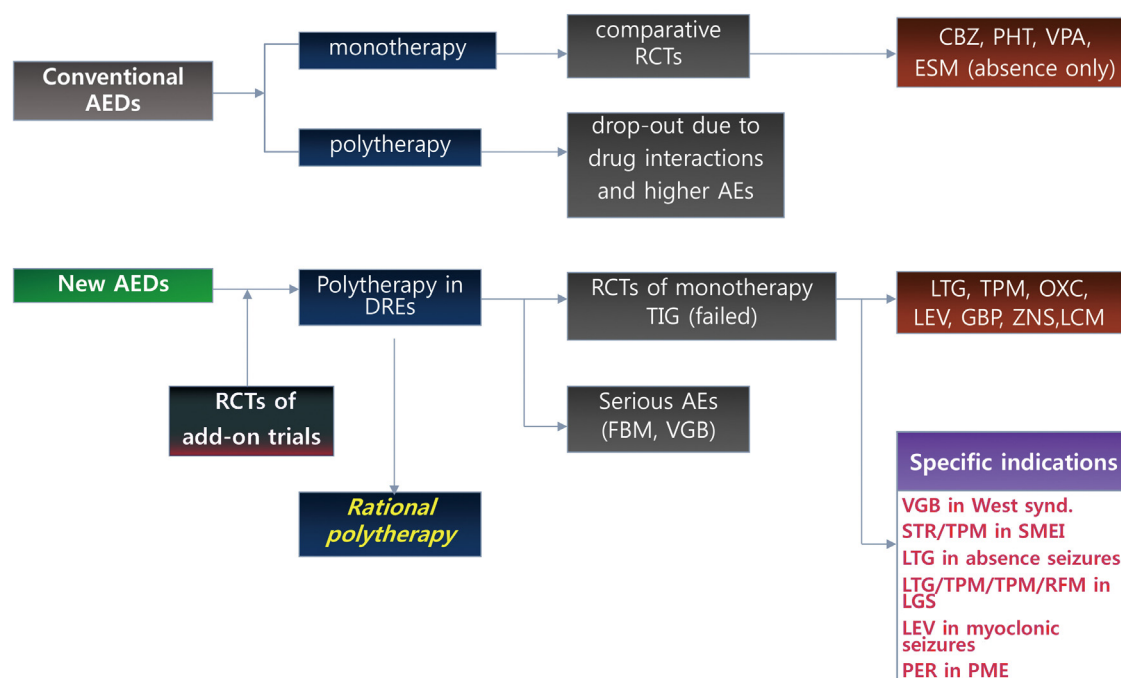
Conventional AEDs

monotherapy

polytherapy

comparative RCTs

drop-out due to drug interactions and higher AEs

CBZ, PHT, VPA, ESM (absence only)

New AEDs

RCTs of add-on trials

Polytherapy in DREs

Rational polytherapy

RCTs of monotherapy TIG (failed)

Serious AEs (FBM, VGB)

LTG, TPM, OXC, LEV, GBP, ZNS,LCM

Specific indications

VGB in West synd.
STR/TPM in SMEI
LTG in absence seizures
LTG/TPM/TPM/RFM in LGS
LEV in myoclonic seizures
PER in PME